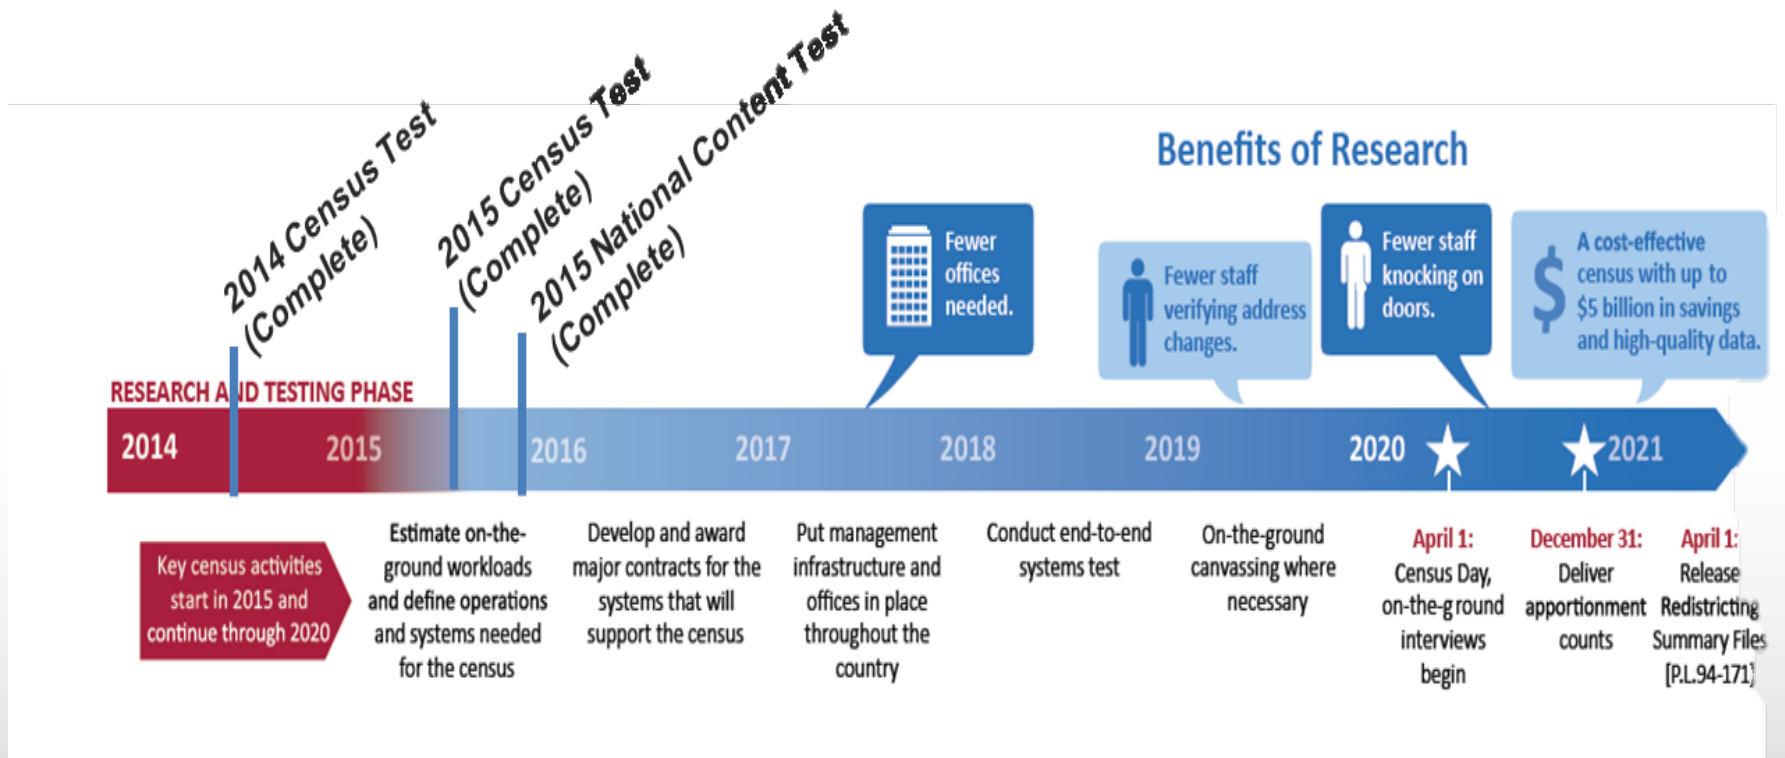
2014 Census Test (Complete)

2015 Census Test (Complete)

2015 National Content Test (Complete)

Benefits of Research

Fewer offices needed.

Fewer staff verifying address changes.

Fewer staff knocking on doors.

A cost-effective census with up to $5 billion in savings and high-quality data.

RESEARCH AND TESTING PHASE

2014 2015 2016 2017 2018 2019 2020 2021

Key census activities start in 2015 and continue through 2020

Estimate on-the-ground workloads and define operations and systems needed for the census

Develop and award major contracts for the systems that will support the census

Put management infrastructure and offices in place throughout the country

Conduct end-to-end systems test

On-the-ground canvassing where necessary

April 1: Census Day, on-the-ground interviews begin

December 31: Deliver apportionment counts

April 1: Release Redistricting Summary Files [P.L.94-171]